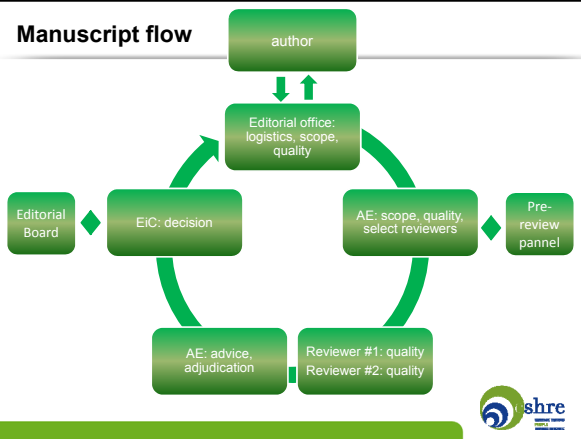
Manuscript flow

author

Editorial office: logistics, scope, quality

AE: scope, quality, select reviewers

Pre-review pannel

Reviewer #1: quality
Reviewer #2: quality

AE: advice, adjudication

EiC: decision

Editorial Board

shre